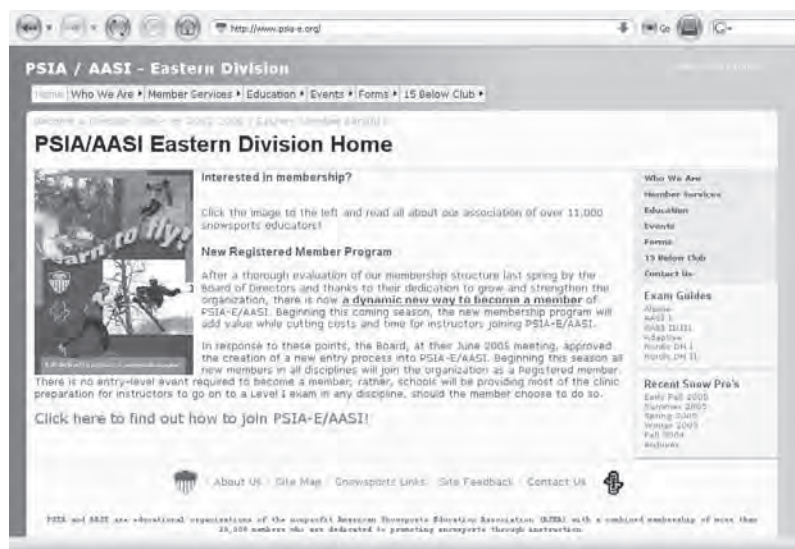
http://www.psia-e.org/

PSIA / AASI - Eastern Division

Home | Who We Are ▸ | Member Services ▸ | Education ▸ | Events ▸ | Forms ▸ | 15 Below Club ▸

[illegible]

PSIA/AASI Eastern Division Home

Interested in membership?

Click the image to the left and read all about our association of over 11,000 snowsports educators!

New Registered Member Program

After a thorough evaluation of our membership structure last spring by the Board of Directors and thanks to their dedication to grow and strengthen the organization, there is now a dynamic new way to become a member of PSIA-E/AASI. Beginning this coming season, the new membership program will add value while cutting costs and time for instructors joining PSIA-E/AASI.

In response to these points, the Board, at their June 2005 meeting, approved the creation of a new entry process into PSIA-E/AASI. Beginning this season all new members in all disciplines will join the organization as a Registered member. There is no entry-level event required to become a member; rather, schools will be providing most of the clinic preparation for instructors to go on to a Level I exam in any discipline, should the member choose to do so.

Click here to find out how to join PSIA-E/AASI!

Learn to fly!

Who We Are
Member Services
Education
Events
Forms
15 Below Club
Contact Us

Exam Guides
Alpine
AASI I
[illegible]
Adaptive
Nordic DH I
Nordic DH II

Recent Snow Pro's
Early Fall 2005
Summer 2005
Spring 2005
Winter 2005
Fall 2004
Archives

About Us | Site Map | Snowsports Links | Site Feedback | Contact Us

PSIA and AASI are educational organizations of the nonprofit American Snowsports Education Association (ASEA) with a combined membership of more than 28,000 members who are dedicated to promoting snowsports through instruction.